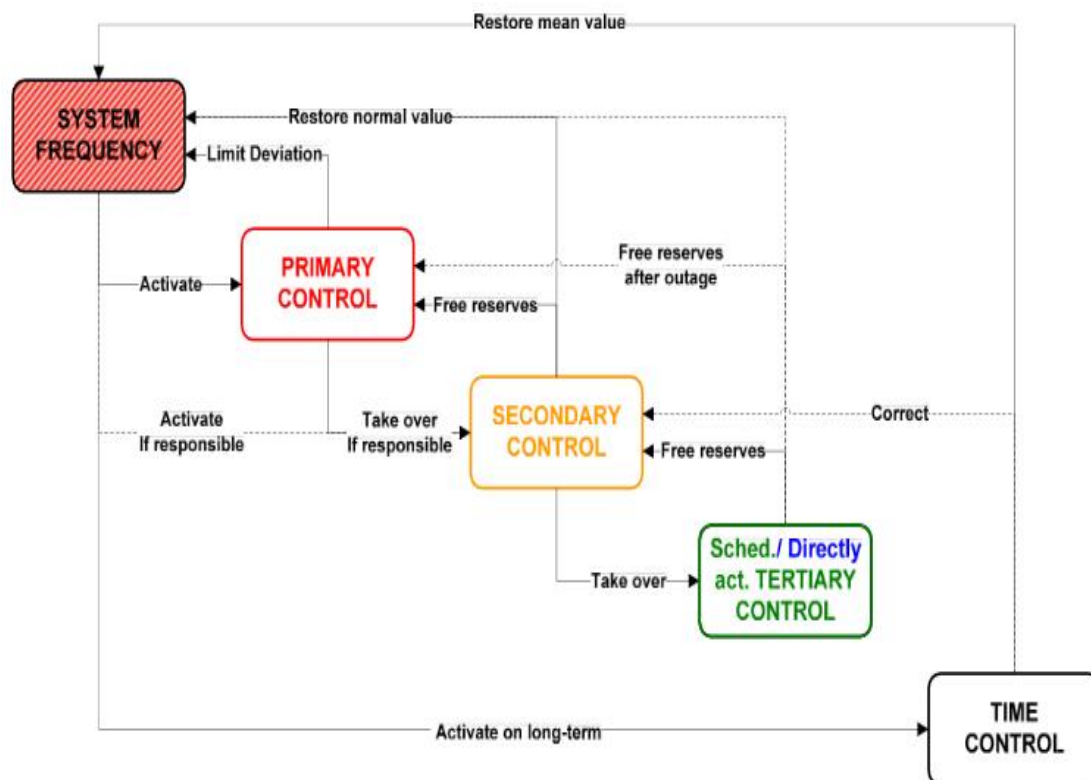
Restore mean value

SYSTEM FREQUENCY

Restore normal value

Limit Deviation

PRIMARY CONTROL

Activate

Free reserves after outage

Free reserves

Activate If responsible

Take over If responsible

SECONDARY CONTROL

Correct

Free reserves

Take over

Sched./ Directly act. TERTIARY CONTROL

Activate on long-term

TIME CONTROL